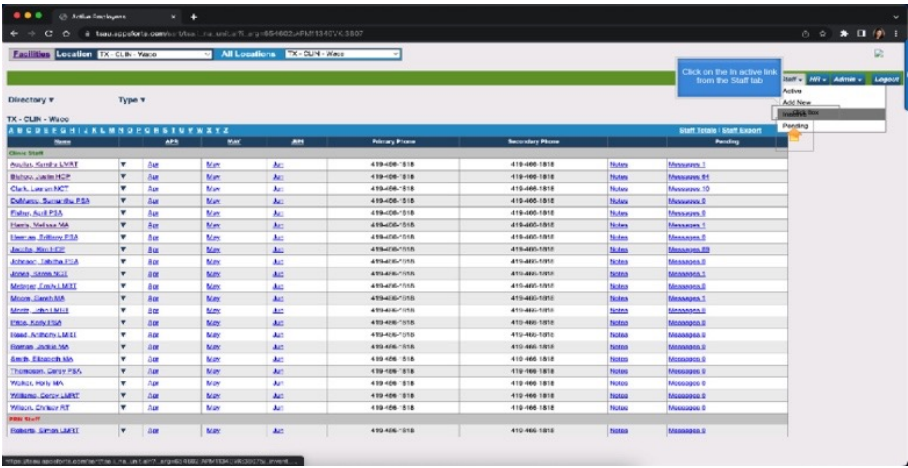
Active Employees

Facilities Location TX - CLIN - Waco All Locations TX - CLIN - Waco

Click on the In active link from the Staff tab

Staff HR Admin Logout

Active
Add New
Inactive
Pending

Directory ▾ Type ▾

TX - CLIN - Waco

A B C D E F G H I J K L M N O P Q R S T U V W X Y Z

Staff Totals | Staff Export

| Name | | APS | Vol | AM | Primary Phone | Secondary Phone | | Pending |
|---|---|---|---|---|---|---|---|---|
| Clinic Staff | | | | | | | | |
| Acutan, Kendra LMAT | ▾ | Apr | May | Jun | 419-466-1818 | 419-466-1818 | Notes | Messages 1 |
| Bishop, Justin HCP | ▾ | Apr | May | Jun | 419-466-1818 | 419-466-1818 | Notes | Messages 64 |
| Clark, Lauren MCT | ▾ | Apr | May | Jun | 419-466-1818 | 419-466-1818 | Notes | Messages 10 |
| DeMarco, Samantha PSA | ▾ | Apr | May | Jun | 419-466-1818 | 419-466-1818 | Notes | Messages 0 |
| Fisher, April PSA | ▾ | Apr | May | Jun | 419-466-1818 | 419-466-1818 | Notes | Messages 0 |
| Harris, Melissa MA | ▾ | Apr | May | Jun | 419-466-1818 | 419-466-1818 | Notes | Messages 1 |
| Herman, Brittany PSA | ▾ | Apr | May | Jun | 419-466-1818 | 419-466-1818 | Notes | Messages 8 |
| Jacobs, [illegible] HCP | ▾ | Apr | May | Jun | 419-466-1818 | 419-466-1818 | Notes | Messages 89 |
| Johnson, Tabitha PSA | ▾ | Apr | May | Jun | 419-466-1818 | 419-466-1818 | Notes | Messages 0 |
| Jones, Steve MCT | ▾ | Apr | May | Jun | 419-466-1818 | 419-466-1818 | Notes | Messages 1 |
| Metzger, Emily LMAT | ▾ | Apr | May | Jun | 419-466-1818 | 419-466-1818 | Notes | Messages 0 |
| Moore, Sarah MA | ▾ | Apr | May | Jun | 419-466-1818 | 419-466-1818 | Notes | Messages 1 |
| Myers, John LMAT | ▾ | Apr | May | Jun | 419-466-1818 | 419-466-1818 | Notes | Messages 0 |
| Price, Kelly PSA | ▾ | Apr | May | Jun | 419-466-1818 | 419-466-1818 | Notes | Messages 0 |
| Reed, Anthony LMAT | ▾ | Apr | May | Jun | 419-466-1818 | 419-466-1818 | Notes | Messages 0 |
| Roman, Jackie MA | ▾ | Apr | May | Jun | 419-466-1818 | 419-466-1818 | Notes | Messages 0 |
| Smith, Elizabeth MA | ▾ | Apr | May | Jun | 419-466-1818 | 419-466-1818 | Notes | Messages 0 |
| Thompson, Carey PSA | ▾ | Apr | May | Jun | 419-466-1818 | 419-466-1818 | Notes | Messages 0 |
| Walker, Holly MA | ▾ | Apr | May | Jun | 419-466-1818 | 419-466-1818 | Notes | Messages 0 |
| Williams, Corey LMAT | ▾ | Apr | May | Jun | 419-466-1818 | 419-466-1818 | Notes | Messages 0 |
| Wilson, Chrissy RT | ▾ | Apr | May | Jun | 419-466-1818 | 419-466-1818 | Notes | Messages 0 |
| PRN Staff | | | | | | | | |
| Roberts, Simon LMAT | ▾ | Apr | May | Jun | 419-466-1818 | 419-466-1818 | Notes | Messages 0 |